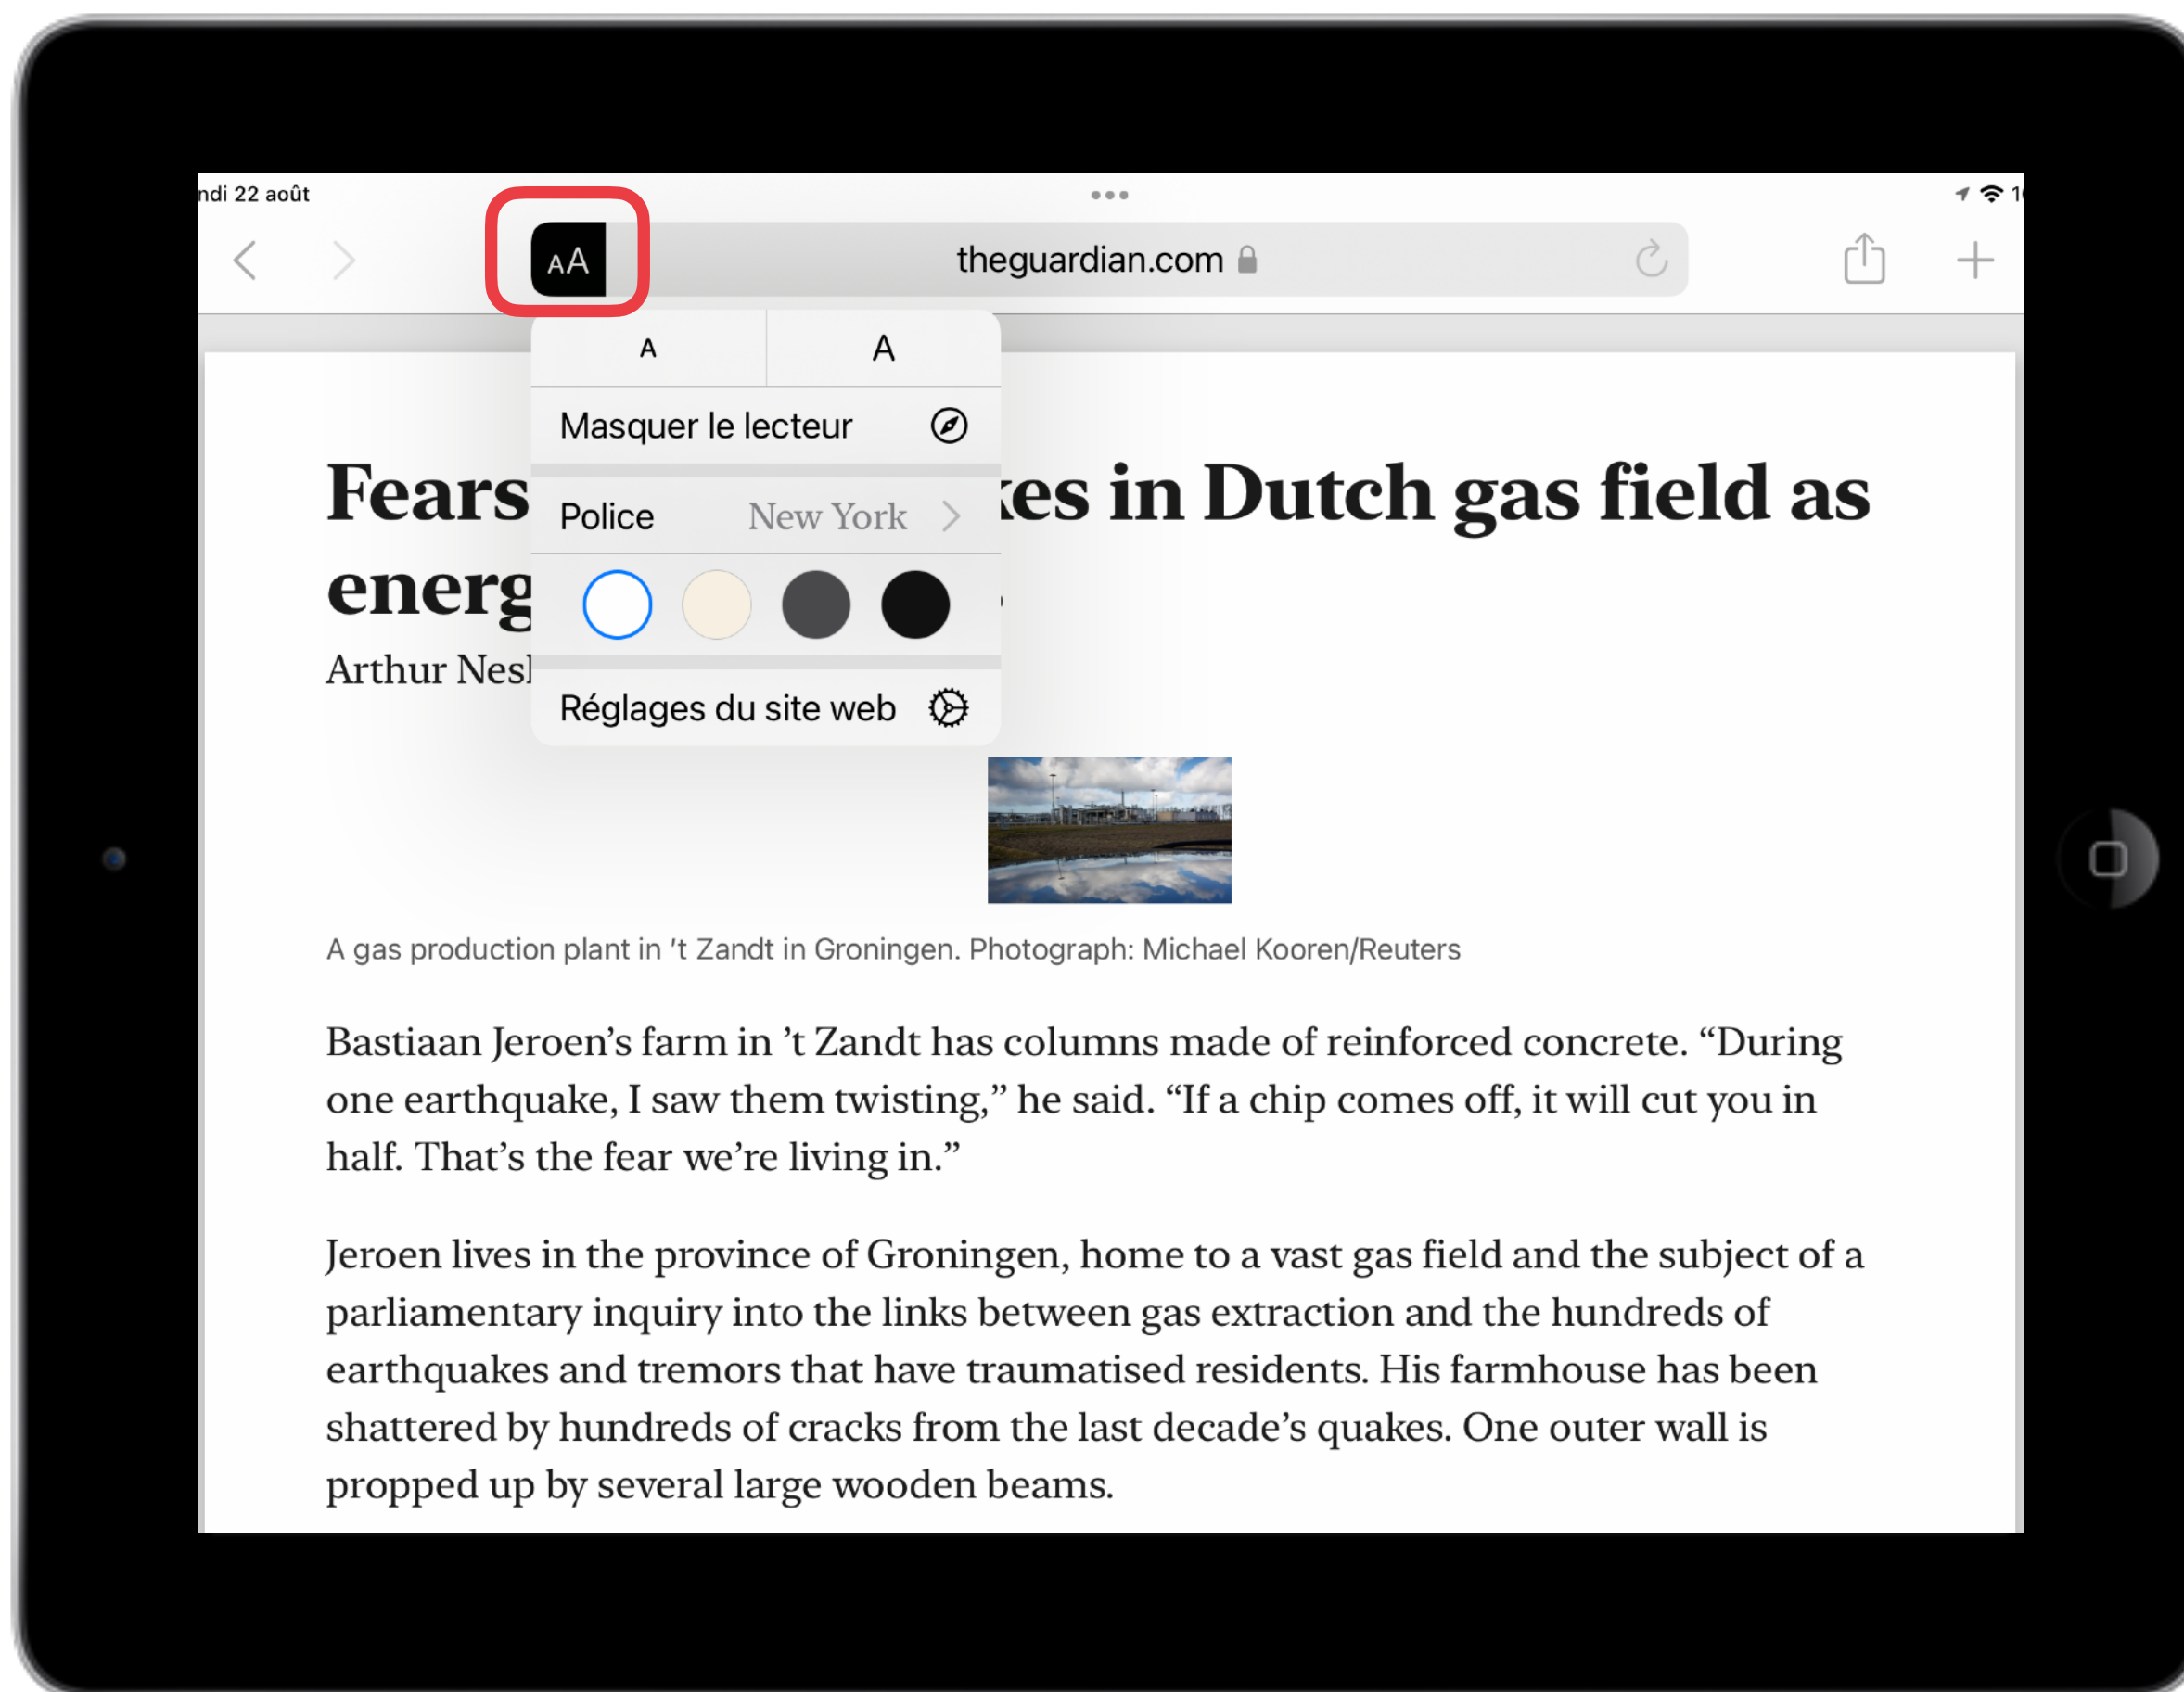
ndi 22 août

AA

theguardian.com

A A

Masquer le lecteur

Police New York

Réglages du site web

Fears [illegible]es in Dutch gas field as energ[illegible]

Arthur Nesl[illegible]

A gas production plant in 't Zandt in Groningen. Photograph: Michael Kooren/Reuters

Bastiaan Jeroen's farm in 't Zandt has columns made of reinforced concrete. "During one earthquake, I saw them twisting," he said. "If a chip comes off, it will cut you in half. That's the fear we're living in."

Jeroen lives in the province of Groningen, home to a vast gas field and the subject of a parliamentary inquiry into the links between gas extraction and the hundreds of earthquakes and tremors that have traumatised residents. His farmhouse has been shattered by hundreds of cracks from the last decade's quakes. One outer wall is propped up by several large wooden beams.